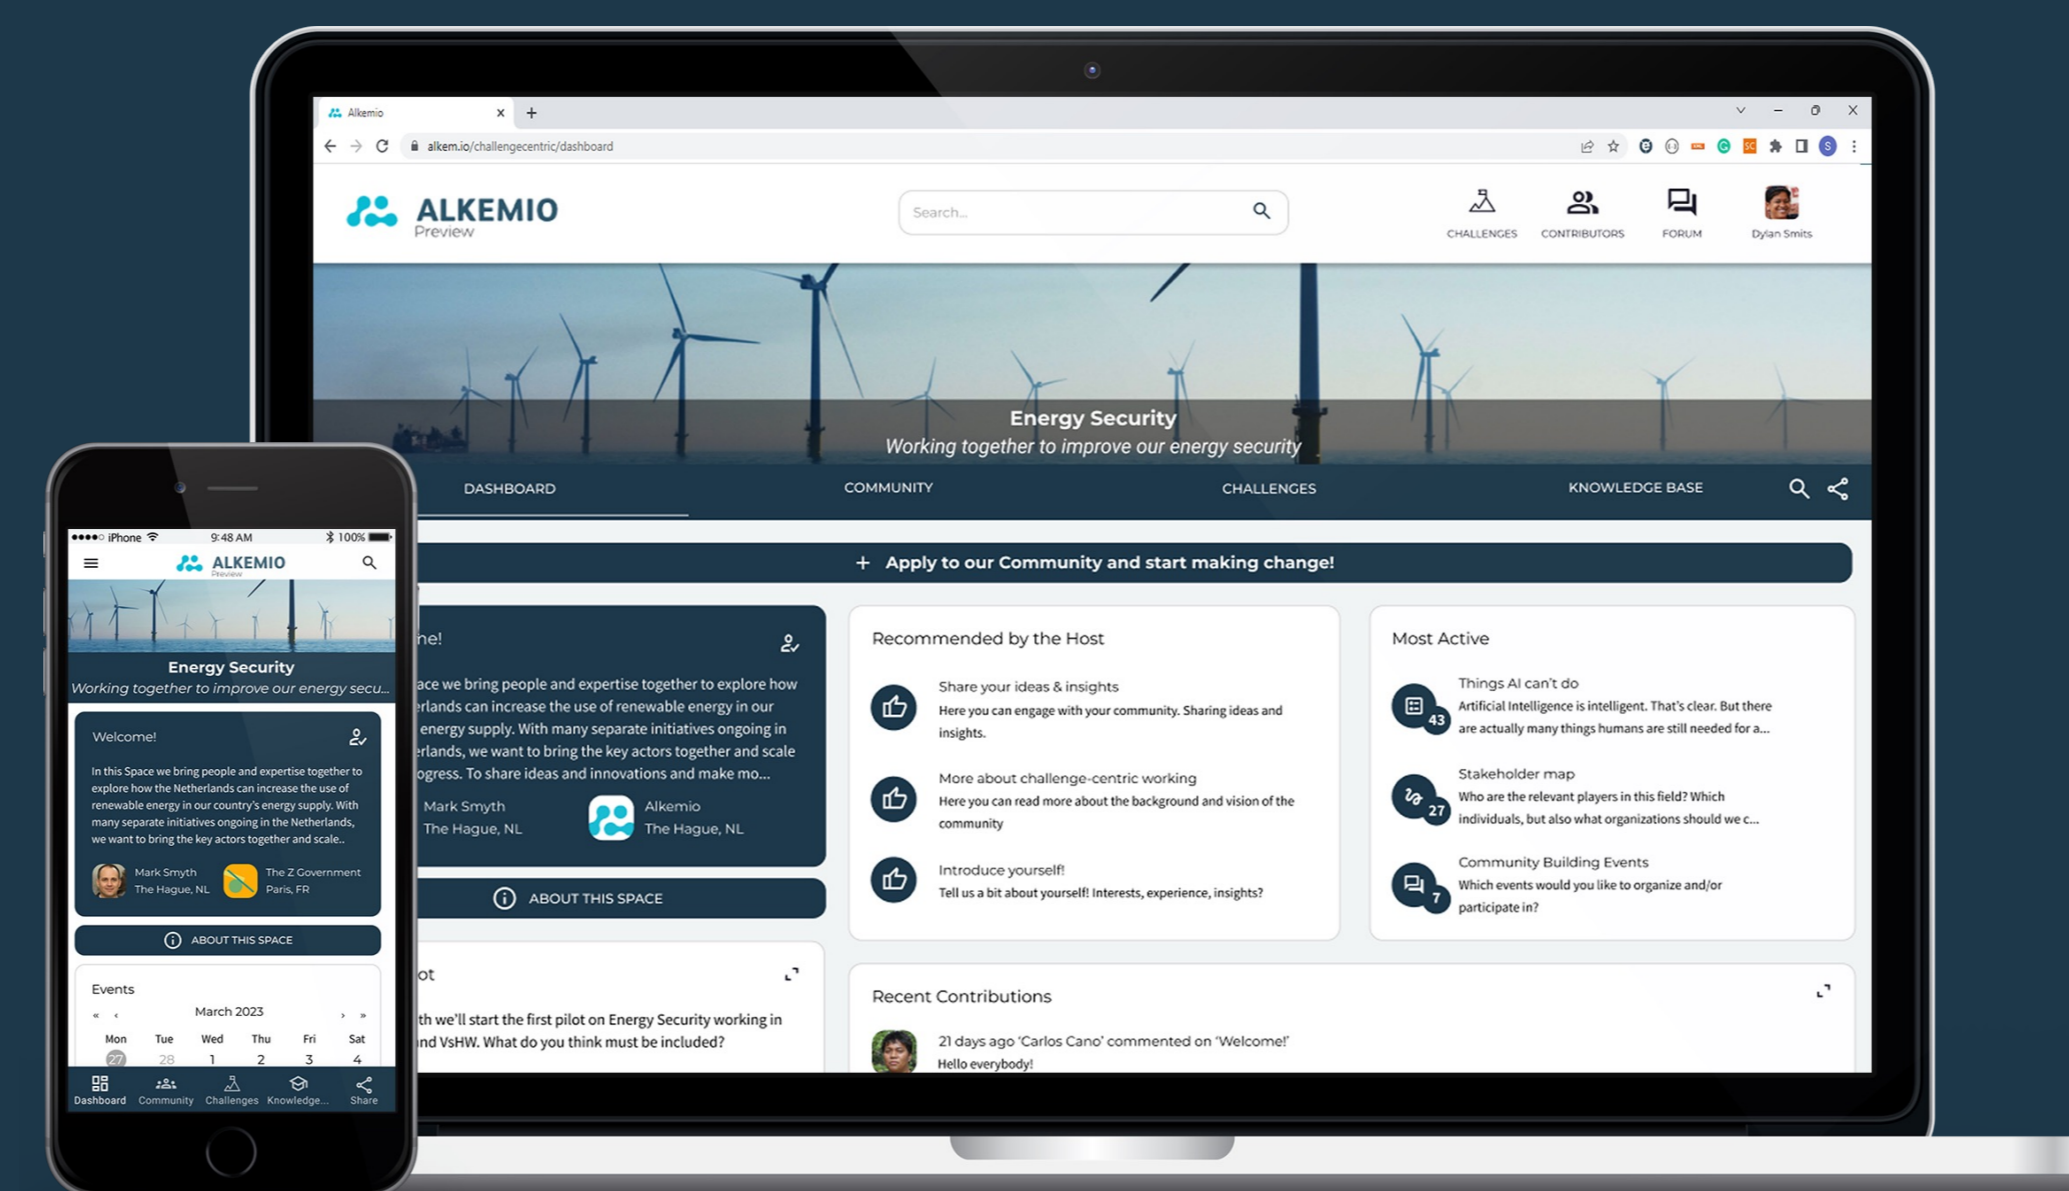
Alkemio ×  +

alkem.io/challengecentric/dashboard

ALKEMIO
Preview

Search...

CHALLENGES  CONTRIBUTORS  FORUM  Dylan Smits

Energy Security
Working together to improve our energy security

DASHBOARD  COMMUNITY  CHALLENGES  KNOWLEDGE BASE

+ Apply to our Community and start making change!

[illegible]me!

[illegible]ace we bring people and expertise together to explore how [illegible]erlands can increase the use of renewable energy in our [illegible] energy supply. With many separate initiatives ongoing in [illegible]erlands, we want to bring the key actors together and scale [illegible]ogress. To share ideas and innovations and make mo...

Mark Smyth
The Hague, NL

Alkemio
The Hague, NL

ABOUT THIS SPACE

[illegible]ot

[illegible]th we'll start the first pilot on Energy Security working in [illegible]nd VsHW. What do you think must be included?

Recommended by the Host

Share your ideas & insights
Here you can engage with your community. Sharing ideas and insights.

More about challenge-centric working
Here you can read more about the background and vision of the community

Introduce yourself!
Tell us a bit about yourself! Interests, experience, insights?

Most Active

Things AI can't do
43
Artificial Intelligence is intelligent. That's clear. But there are actually many things humans are still needed for a...

Stakeholder map
27
Who are the relevant players in this field? Which individuals, but also what organizations should we c...

Community Building Events
7
Which events would you like to organize and/or participate in?

Recent Contributions

21 days ago 'Carlos Cano' commented on 'Welcome!'
Hello everybody!

iPhone 9:48 AM 100%

ALKEMIO
Preview

Energy Security
Working together to improve our energy secu...

Welcome!

In this Space we bring people and expertise together to explore how the Netherlands can increase the use of renewable energy in our country's energy supply. With many separate initiatives ongoing in the Netherlands, we want to bring the key actors together and scale..

Mark Smyth
The Hague, NL

The Z Government
Paris, FR

ABOUT THIS SPACE

Events

« ‹ March 2023 › »

| Mon | Tue | Wed | Thu | Fri | Sat |
|---|---|---|---|---|---|
| 27 | 28 | 1 | 2 | 3 | 4 |

Dashboard  Community  Challenges  Knowledge...  Share